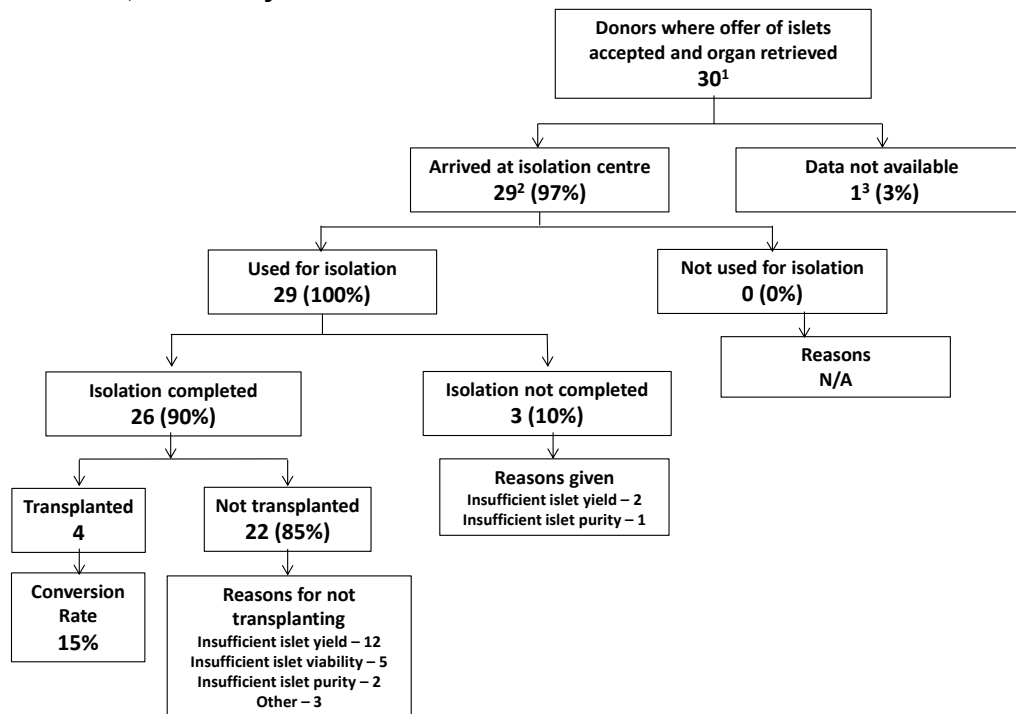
Donors where offer of islets accepted and organ retrieved
$30^1$

Arrived at isolation centre
$29^2$ (97%)

Data not available
$1^3$ (3%)

Used for isolation
29 (100%)

Not used for isolation
0 (0%)

Reasons
N/A

Isolation completed
26 (90%)

Isolation not completed
3 (10%)

Reasons given
Insufficient islet yield – 2
Insufficient islet purity – 1

Transplanted
4

Not transplanted
22 (85%)

Conversion Rate
15%

Reasons for not transplanting
Insufficient islet yield – 12
Insufficient islet viability – 5
Insufficient islet purity – 2
Other – 3